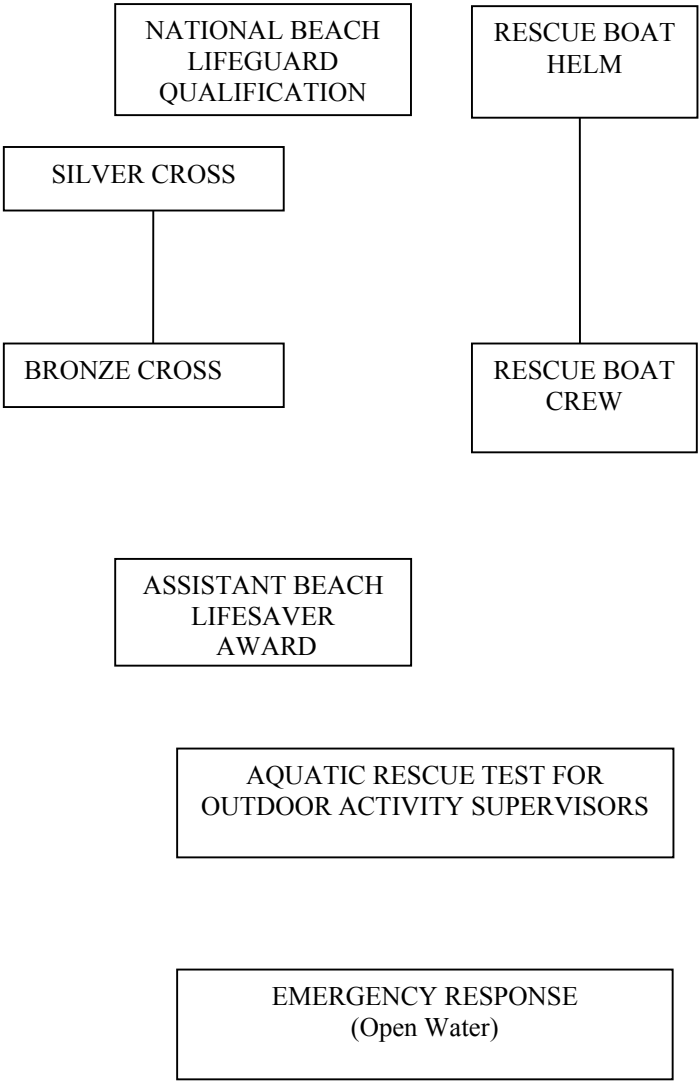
NATIONAL BEACH LIFEGUARD QUALIFICATION

RESCUE BOAT HELM

SILVER CROSS

BRONZE CROSS

RESCUE BOAT CREW

ASSISTANT BEACH LIFESAVER AWARD

AQUATIC RESCUE TEST FOR OUTDOOR ACTIVITY SUPERVISORS

EMERGENCY RESPONSE (Open Water)